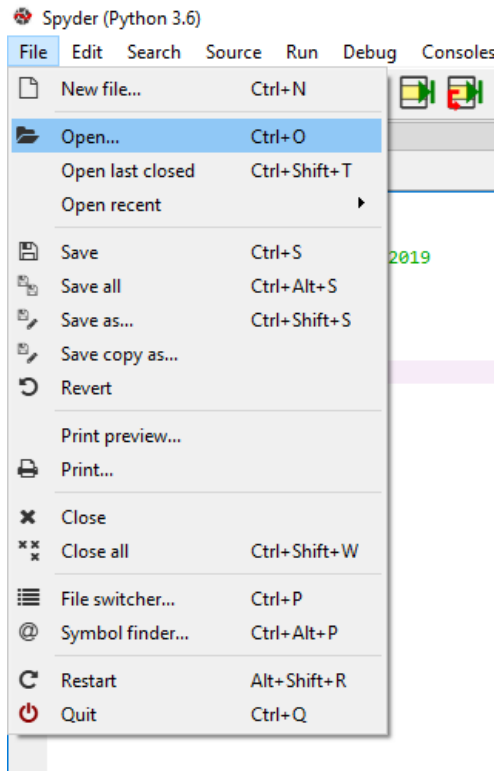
Spyder (Python 3.6)

File Edit Search Source Run Debug Consoles

New file... Ctrl+N
Open... Ctrl+O
Open last closed Ctrl+Shift+T
Open recent
Save Ctrl+S
Save all Ctrl+Alt+S
Save as... Ctrl+Shift+S
Save copy as...
Revert
Print preview...
Print...
Close
Close all Ctrl+Shift+W
File switcher... Ctrl+P
Symbol finder... Ctrl+Alt+P
Restart Alt+Shift+R
Quit Ctrl+Q

2019